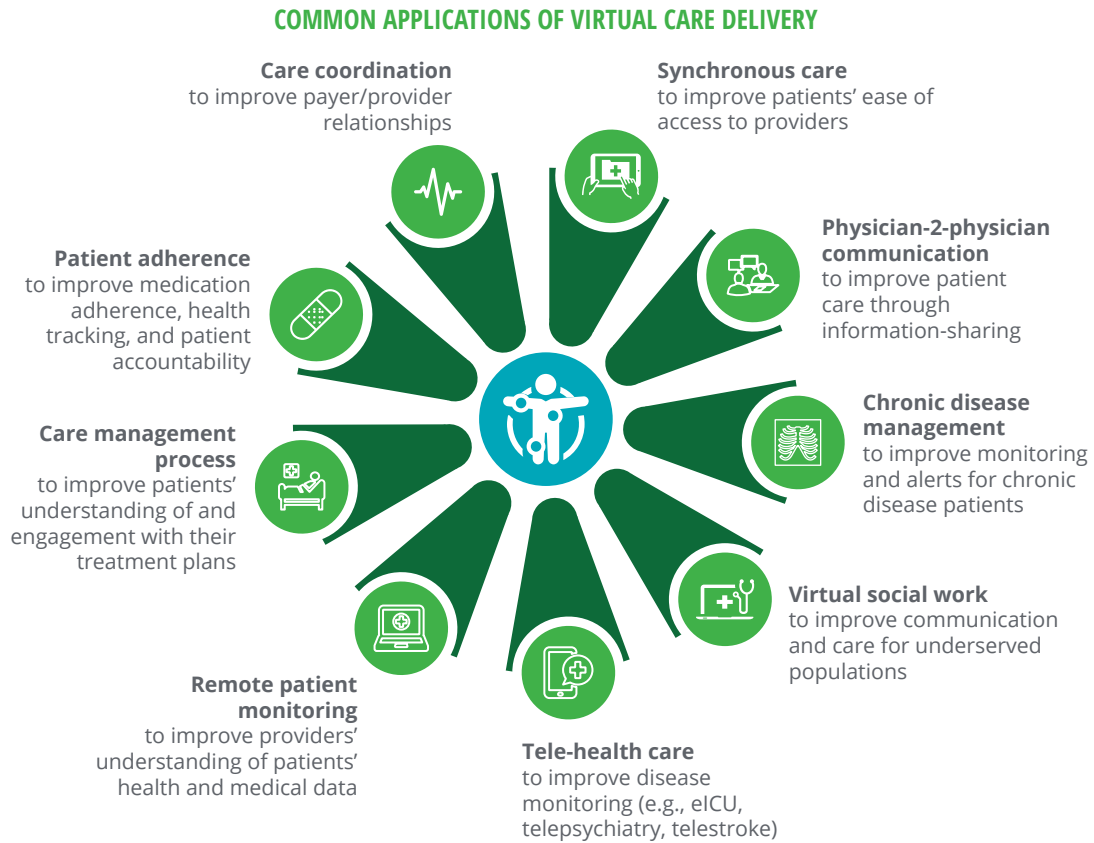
COMMON APPLICATIONS OF VIRTUAL CARE DELIVERY

**Care coordination**
to improve payer/provider relationships

**Synchronous care**
to improve patients' ease of access to providers

**Physician-2-physician communication**
to improve patient care through information-sharing

**Patient adherence**
to improve medication adherence, health tracking, and patient accountability

**Chronic disease management**
to improve monitoring and alerts for chronic disease patients

**Care management process**
to improve patients' understanding of and engagement with their treatment plans

**Virtual social work**
to improve communication and care for underserved populations

**Remote patient monitoring**
to improve providers' understanding of patients' health and medical data

**Tele-health care**
to improve disease monitoring (e.g., eICU, telepsychiatry, telestroke)